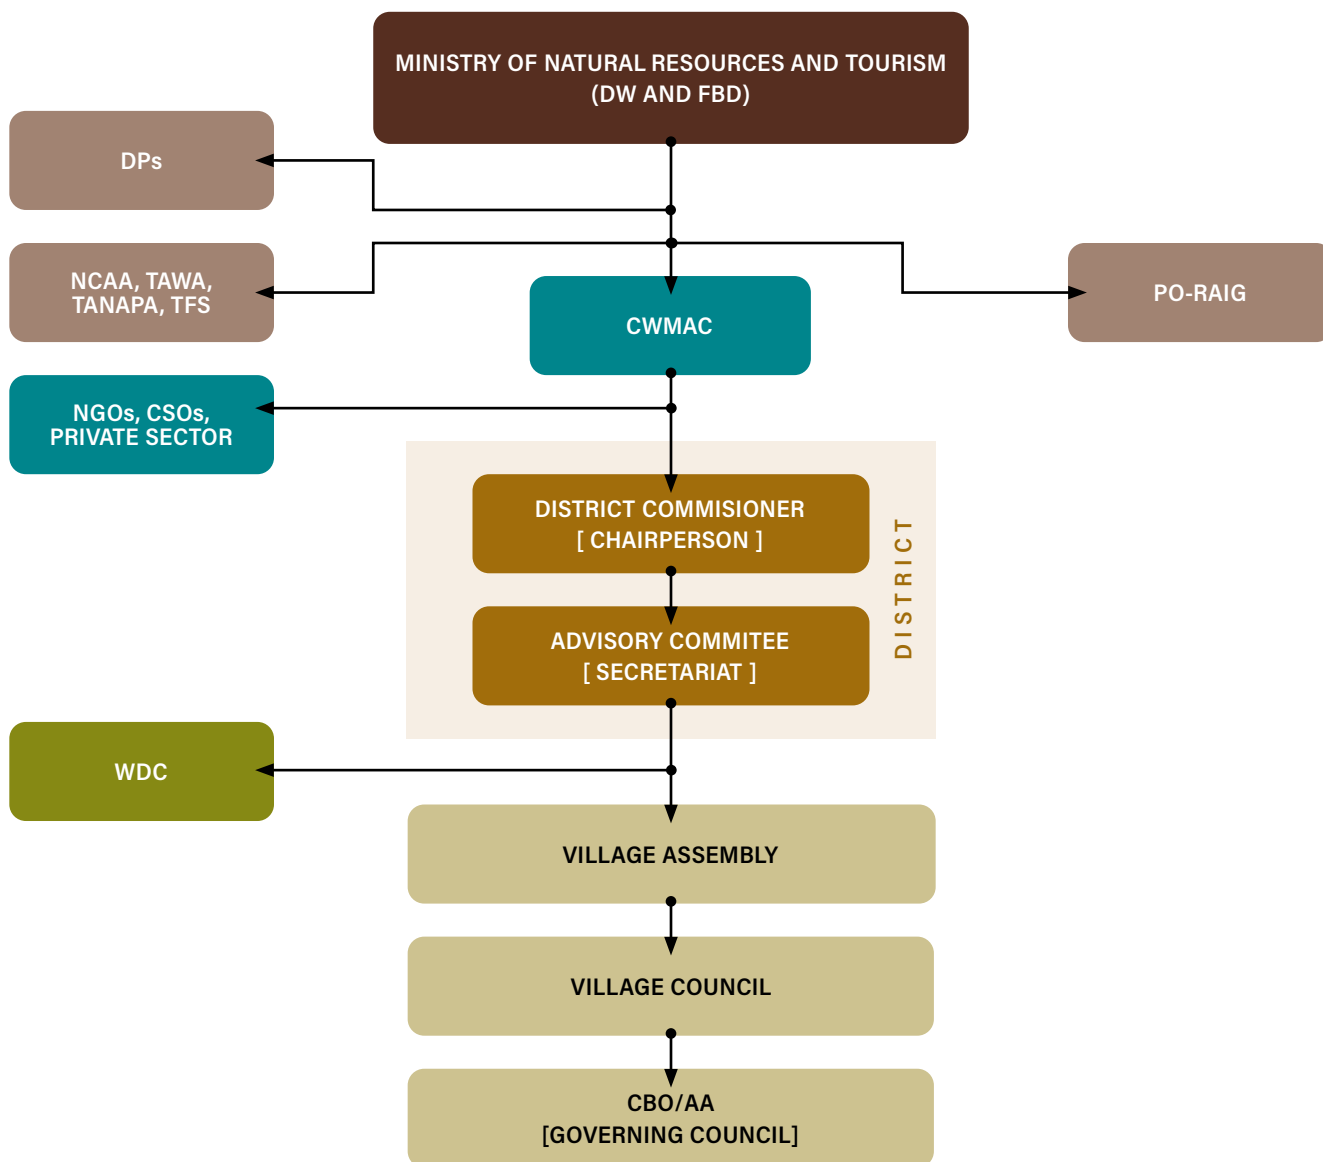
MINISTRY OF NATURAL RESOURCES AND TOURISM
(DW AND FBD)

DPs

NCAA, TAWA, TANAPA, TFS

PO-RAIG

CWMAC

NGOs, CSOs, PRIVATE SECTOR

DISTRICT COMMISIONER
[ CHAIRPERSON ]

ADVISORY COMMITEE
[ SECRETARIAT ]

DISTRICT

WDC

VILLAGE ASSEMBLY

VILLAGE COUNCIL

CBO/AA
[GOVERNING COUNCIL]